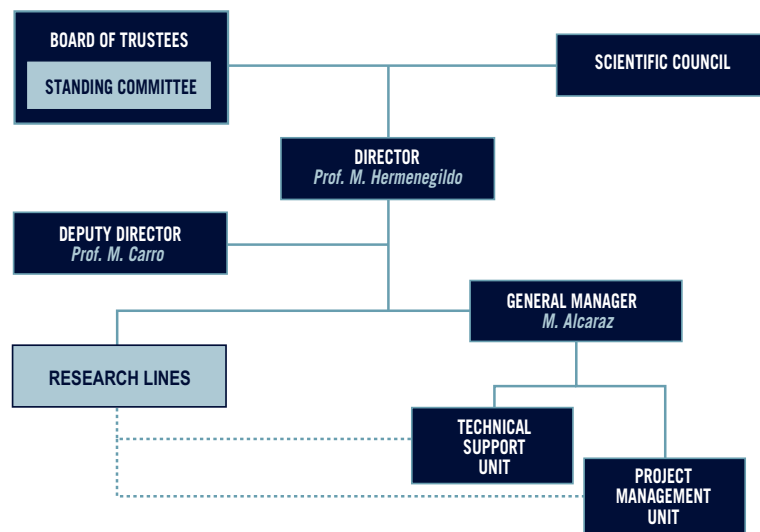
BOARD OF TRUSTEES
STANDING COMMITTEE

SCIENTIFIC COUNCIL

DIRECTOR
Prof. M. Hermenegildo

DEPUTY DIRECTOR
Prof. M. Carro

GENERAL MANAGER
M. Alcaraz

RESEARCH LINES

TECHNICAL SUPPORT UNIT

PROJECT MANAGEMENT UNIT